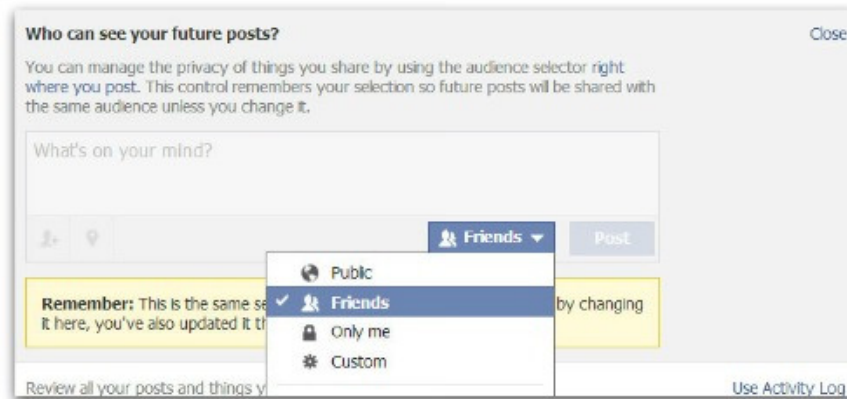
Who can see your future posts?

Close

You can manage the privacy of things you share by using the audience selector right where you post. This control remembers your selection so future posts will be shared with the same audience unless you change it.

What's on your mind?

Friends

Post

Public

Friends

Only me

Custom

Remember: This is the same se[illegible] by changing it here, you've also updated it th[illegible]

Review all your posts and things y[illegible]

Use Activity Log